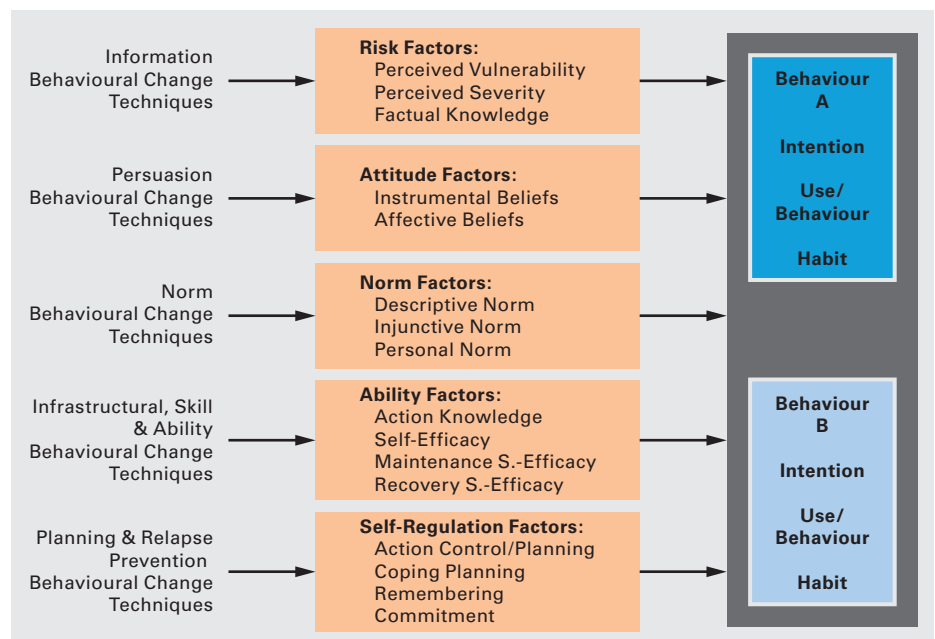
Information Behavioural Change Techniques

Risk Factors:
Perceived Vulnerability
Perceived Severity
Factual Knowledge

Persuasion Behavioural Change Techniques

Attitude Factors:
Instrumental Beliefs
Affective Beliefs

Norm Behavioural Change Techniques

Norm Factors:
Descriptive Norm
Injunctive Norm
Personal Norm

Infrastructural, Skill & Ability Behavioural Change Techniques

Ability Factors:
Action Knowledge
Self-Efficacy
Maintenance S.-Efficacy
Recovery S.-Efficacy

Planning & Relapse Prevention Behavioural Change Techniques

Self-Regulation Factors:
Action Control/Planning
Coping Planning
Remembering
Commitment

Behaviour A

Intention

Use/ Behaviour

Habit

Behaviour B

Intention

Use/ Behaviour

Habit